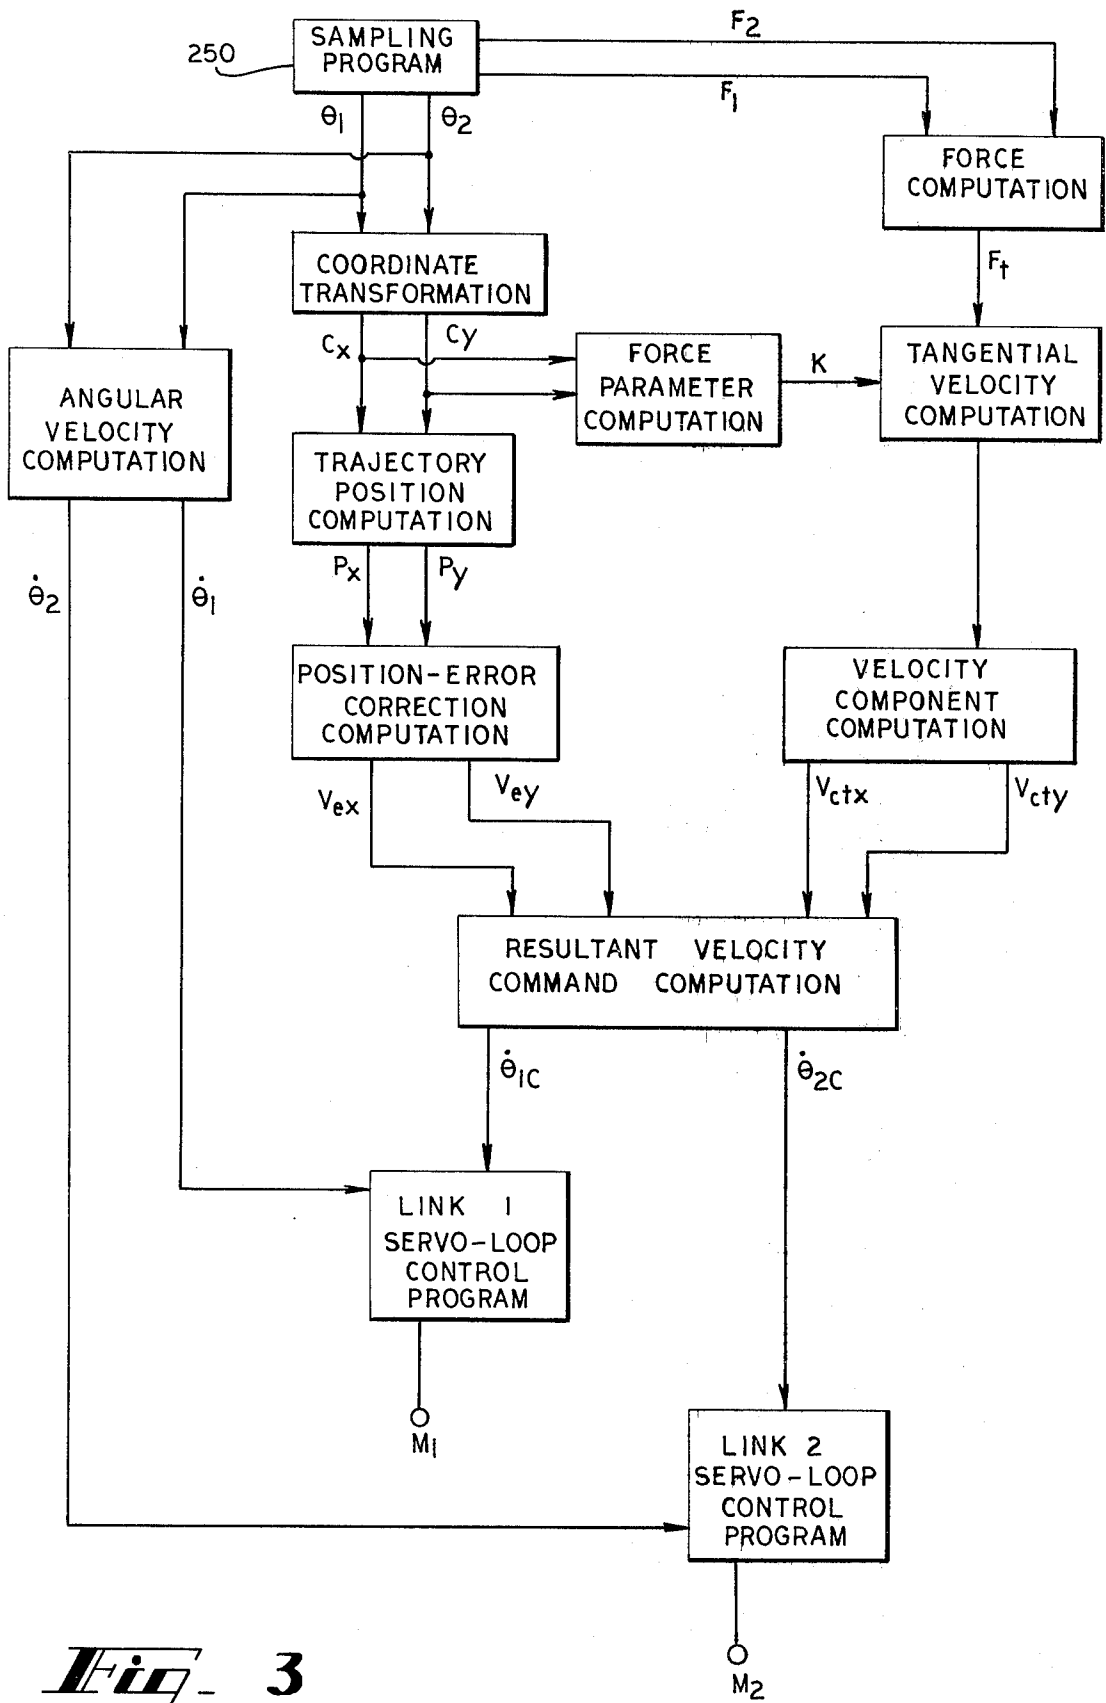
250
SAMPLING PROGRAM

$F_2$

$F_1$

$\theta_1$

$\theta_2$

FORCE COMPUTATION

$F_t$

COORDINATE TRANSFORMATION

$C_x$

$C_y$

FORCE PARAMETER COMPUTATION

K

TANGENTIAL VELOCITY COMPUTATION

ANGULAR VELOCITY COMPUTATION

TRAJECTORY POSITION COMPUTATION

$P_x$

$P_y$

$\dot{\theta}_2$

$\dot{\theta}_1$

POSITION-ERROR CORRECTION COMPUTATION

VELOCITY COMPONENT COMPUTATION

$V_{ex}$

$V_{ey}$

$V_{ctx}$

$V_{cty}$

RESULTANT VELOCITY COMMAND COMPUTATION

$\dot{\theta}_{1C}$

$\dot{\theta}_{2C}$

LINK 1 SERVO-LOOP CONTROL PROGRAM

$M_1$

LINK 2 SERVO-LOOP CONTROL PROGRAM

$M_2$

Fig_ 3